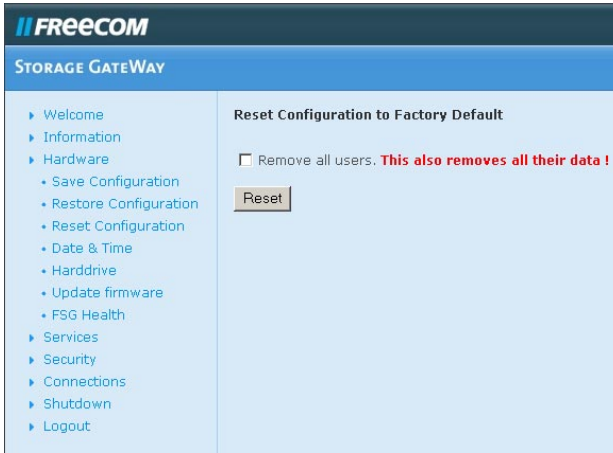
FREECOM

STORAGE GATEWAY

Welcome
Information
Hardware
Save Configuration
Restore Configuration
Reset Configuration
Date & Time
Harddrive
Update firmware
FSG Health
Services
Security
Connections
Shutdown
Logout

Reset Configuration to Factory Default

Remove all users. This also removes all their data !

Reset